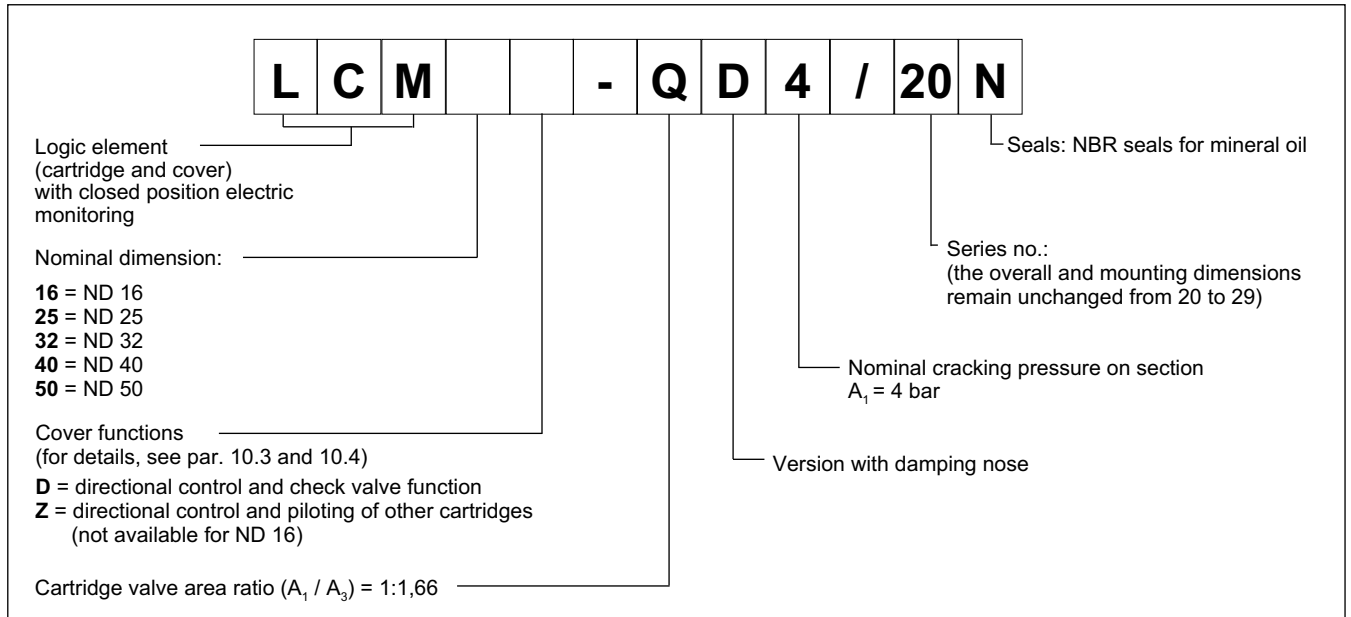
| L | C | M | | | - | Q | D | 4 | / | 20 | N |
|---|---|---|---|---|---|---|---|---|---|---|---|

Logic element (cartridge and cover) with closed position electric monitoring

Nominal dimension:

**16** = ND 16
**25** = ND 25
**32** = ND 32
**40** = ND 40
**50** = ND 50

Cover functions (for details, see par. 10.3 and 10.4)

**D** = directional control and check valve function
**Z** = directional control and piloting of other cartridges (not available for ND 16)

Cartridge valve area ratio ($A_1$ / $A_3$) = 1:1,66

Seals: NBR seals for mineral oil

Series no.: (the overall and mounting dimensions remain unchanged from 20 to 29)

Nominal cracking pressure on section $A_1$ = 4 bar

Version with damping nose